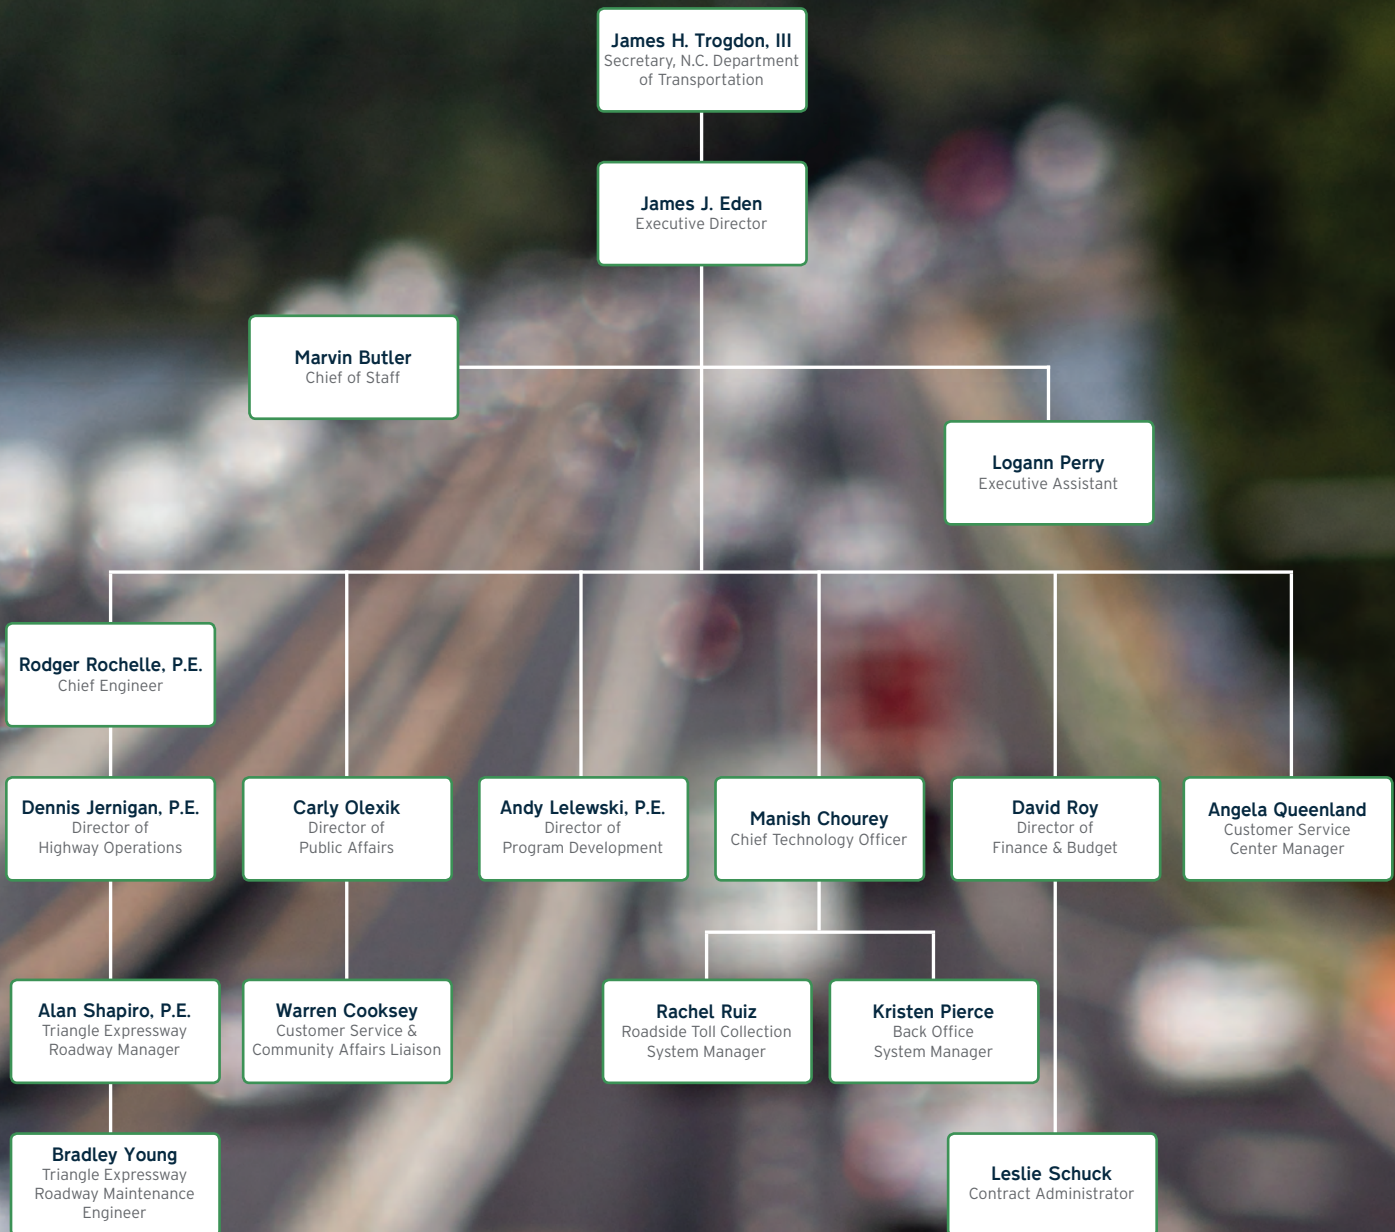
James H. Trogdon, III
Secretary, N.C. Department of Transportation

James J. Eden
Executive Director

Marvin Butler
Chief of Staff

Logann Perry
Executive Assistant

Rodger Rochelle, P.E.
Chief Engineer

Dennis Jernigan, P.E.
Director of Highway Operations

Carly Olexik
Director of Public Affairs

Andy Lelewski, P.E.
Director of Program Development

Manish Chourey
Chief Technology Officer

David Roy
Director of Finance & Budget

Angela Queenland
Customer Service Center Manager

Alan Shapiro, P.E.
Triangle Expressway Roadway Manager

Warren Cooksey
Customer Service & Community Affairs Liaison

Rachel Ruiz
Roadside Toll Collection System Manager

Kristen Pierce
Back Office System Manager

Bradley Young
Triangle Expressway Roadway Maintenance Engineer

Leslie Schuck
Contract Administrator